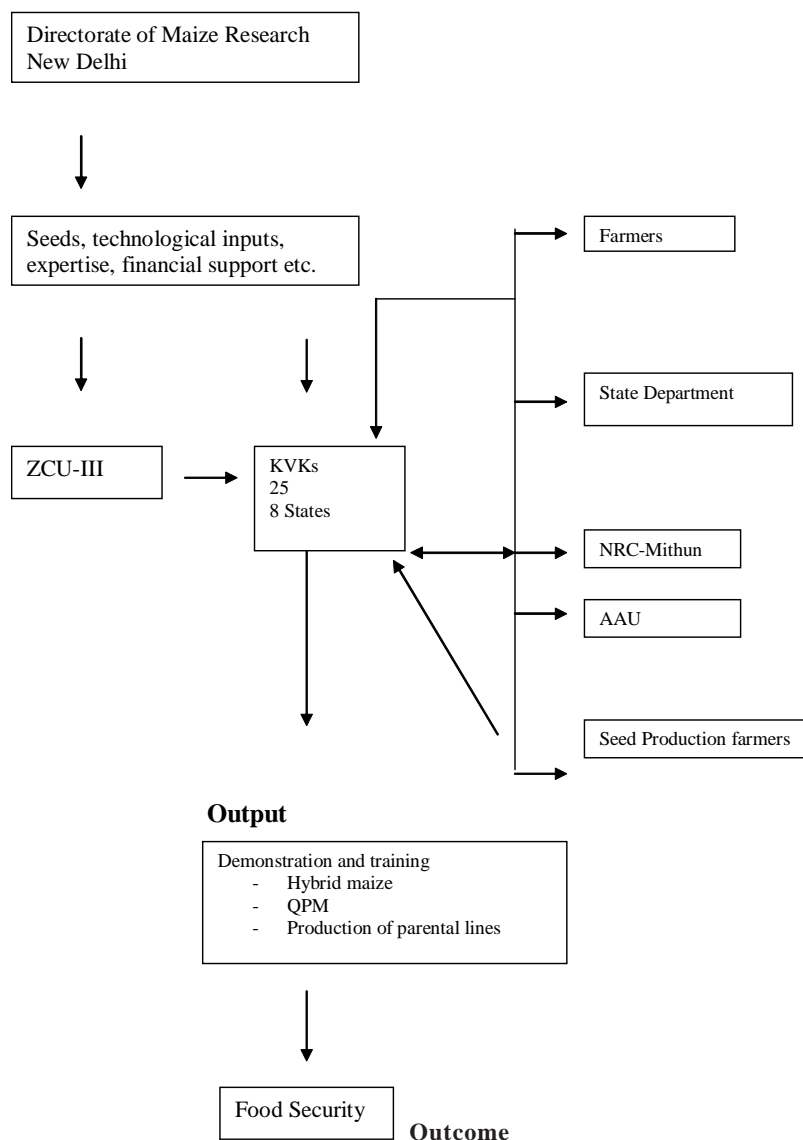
Directorate of Maize Research
New Delhi

Seeds, technological inputs, expertise, financial support etc.

Farmers

State Department

ZCU-III

KVKs
25
8 States

NRC-Mithun

AAU

Seed Production farmers

**Output**

Demonstration and training
- Hybrid maize
- QPM
- Production of parental lines

Food Security

**Outcome**